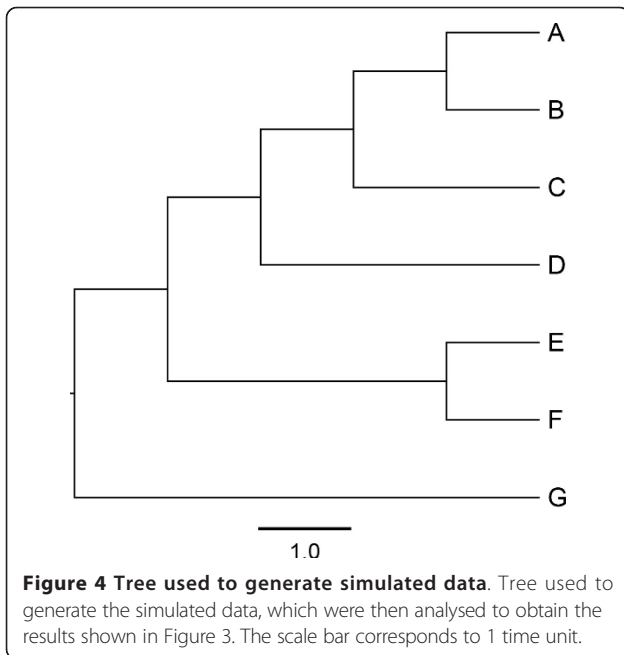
A
B
C
D
E
F
G

1.0

**Figure 4 Tree used to generate simulated data**. Tree used to generate the simulated data, which were then analysed to obtain the results shown in Figure 3. The scale bar corresponds to 1 time unit.